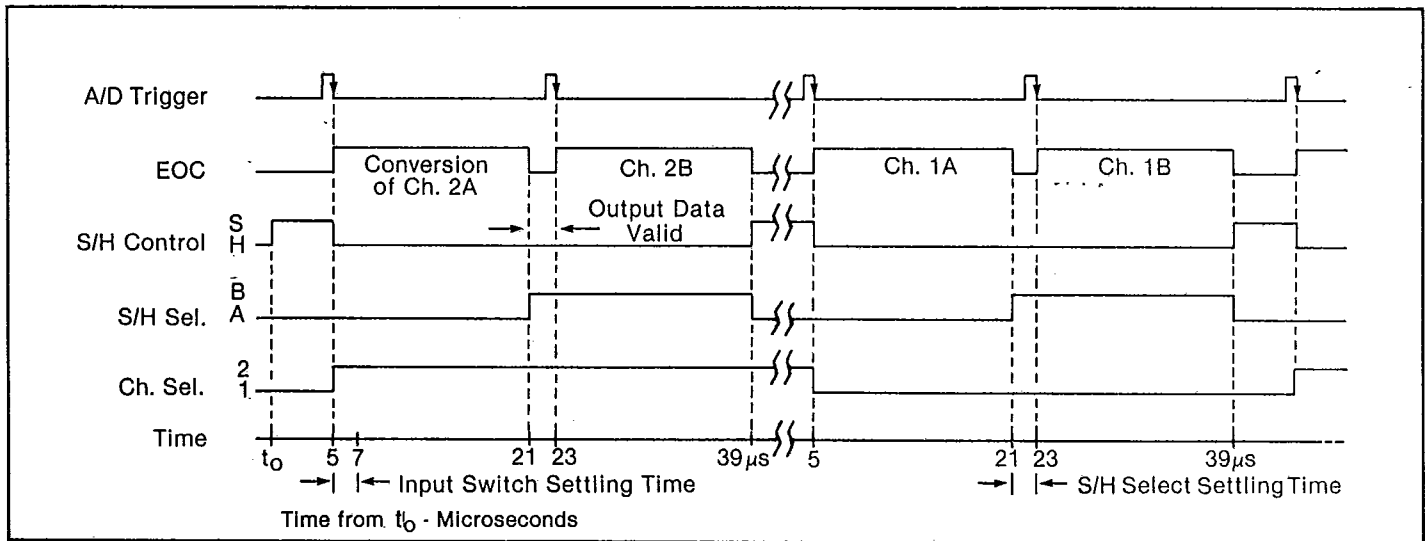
A/D Trigger

EOC

Conversion of Ch. 2A

Ch. 2B

Ch. 1A

Ch. 1B

Output Data Valid

S/H Control

S

H

S/H Sel.

B

A

Ch. Sel.

2

1

Time

$t_o$ 5 7 21 23 39$\mu$s 5 21 23 39$\mu$s

Input Switch Settling Time

S/H Select Settling Time

Time from $t_o$ - Microseconds